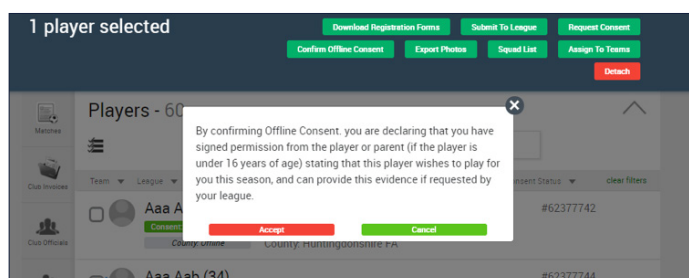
1 player selected

Download Registration Forms
Submit To League
Request Consent
Confirm Offline Consent
Export Photos
Squad List
Assign To Teams
Detach

Matches
Club Invoices
Club Officials

Players - 60

Team ▼ League ▼
onsent Status ▼
clear filters

Aaa A
Consent
County: Offline
County: Huntingdonshire FA
#62377742

Aaa Aab (34)
#62377744

By confirming Offline Consent, you are declaring that you have signed permission from the player or parent (if the player is under 16 years of age) stating that this player wishes to play for you this season, and can provide this evidence if requested by your league.

Accept
Cancel